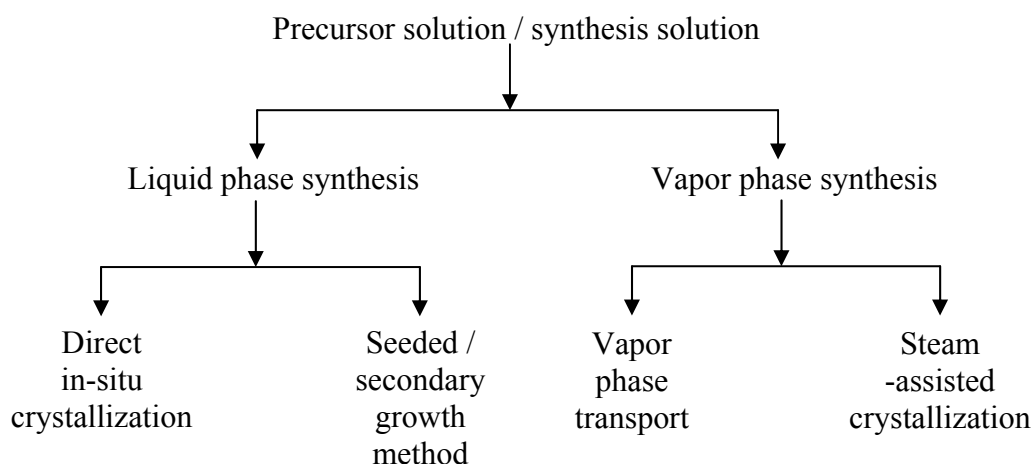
Precursor solution / synthesis solution

Liquid phase synthesis

Vapor phase synthesis

Direct in-situ crystallization

Seeded / secondary growth method

Vapor phase transport

Steam -assisted crystallization